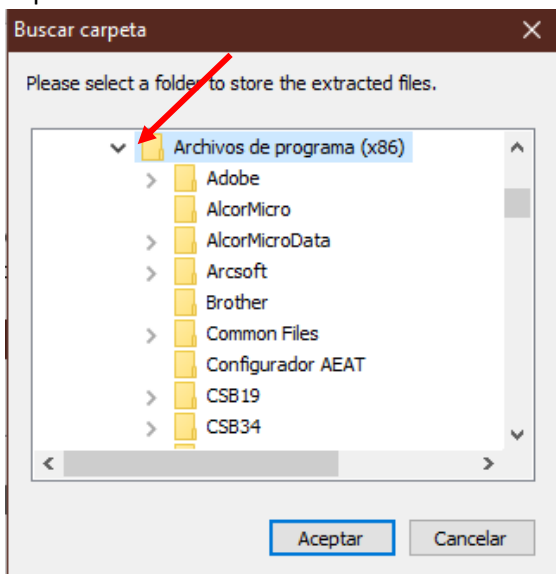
Buscar carpeta

Please select a folder to store the extracted files.

Archivos de programa (x86)
Adobe
AlcorMicro
AlcorMicroData
Arcsoft
Brother
Common Files
Configurador AEAT
CSB19
CSB34

Aceptar
Cancelar